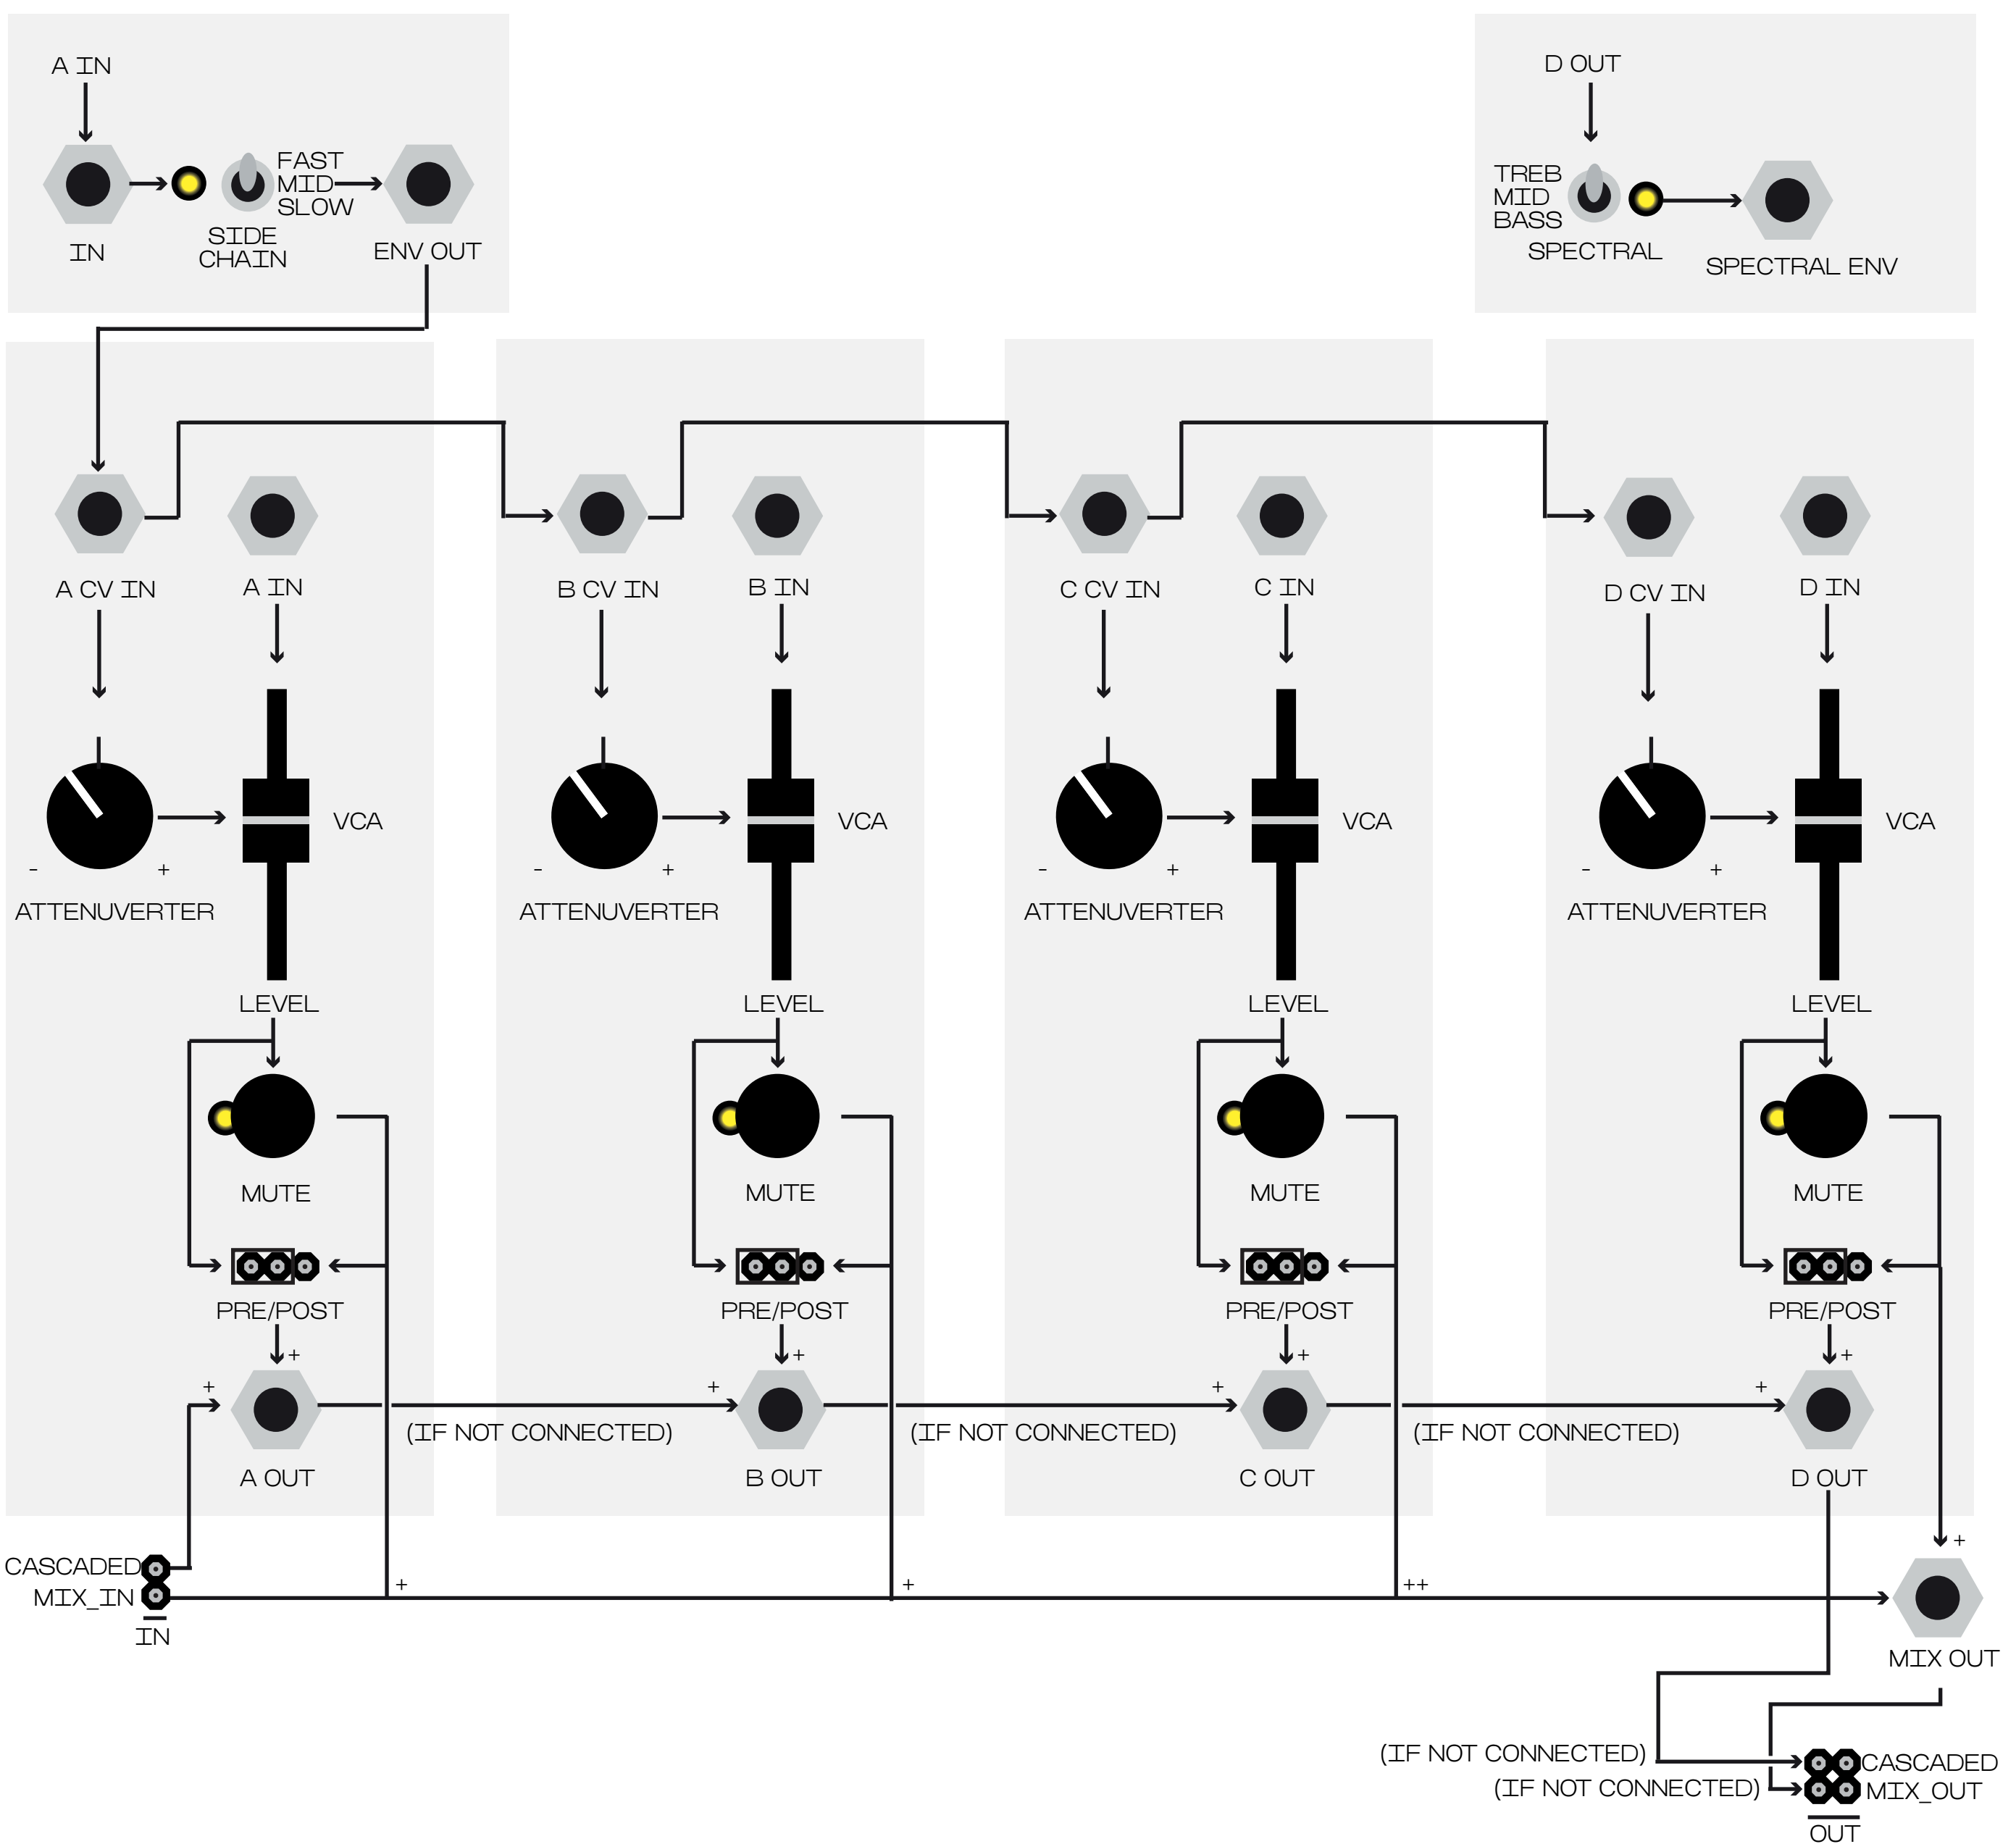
A IN

IN

FAST
MID
SLOW

SIDE CHAIN

ENV OUT

D OUT

TREB
MID
BASS

SPECTRAL

SPECTRAL ENV

A CV IN

A IN

- +

ATTENUVERTER

VCA

LEVEL

MUTE

PRE/POST

+

+

A OUT

B CV IN

B IN

- +

ATTENUVERTER

VCA

LEVEL

MUTE

PRE/POST

+

+

B OUT

C CV IN

C IN

- +

ATTENUVERTER

VCA

LEVEL

MUTE

PRE/POST

+

+

C OUT

D CV IN

D IN

- +

ATTENUVERTER

VCA

LEVEL

MUTE

PRE/POST

+

+

D OUT

(IF NOT CONNECTED)

(IF NOT CONNECTED)

(IF NOT CONNECTED)

CASCADED
MIX_IN

IN

+

+

++

+

MIX OUT

(IF NOT CONNECTED)

(IF NOT CONNECTED)

CASCADED
MIX_OUT

OUT